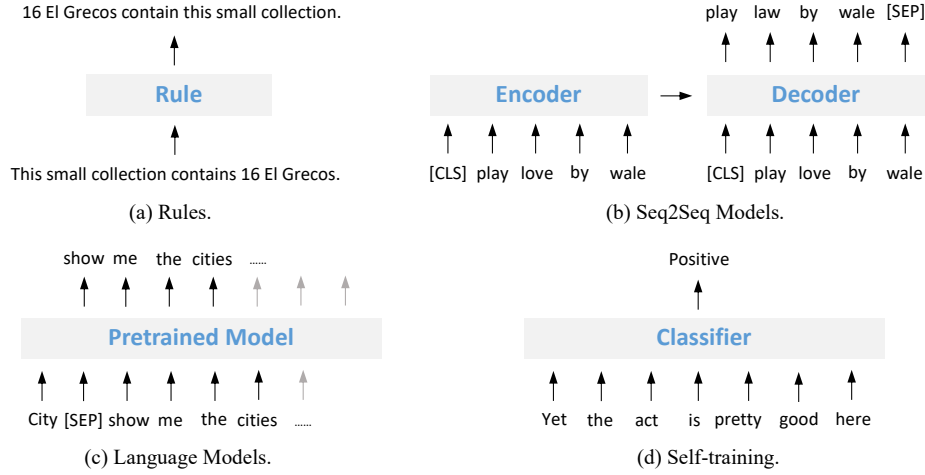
16 El Grecos contain this small collection.

Rule

This small collection contains 16 El Grecos.

(a) Rules.

play law by wale [SEP]

Encoder

Decoder

[CLS] play love by wale

[CLS] play love by wale

(b) Seq2Seq Models.

show me the cities ......

Pretrained Model

City [SEP] show me the cities ......

(c) Language Models.

Positive

Classifier

Yet the act is pretty good here

(d) Self-training.